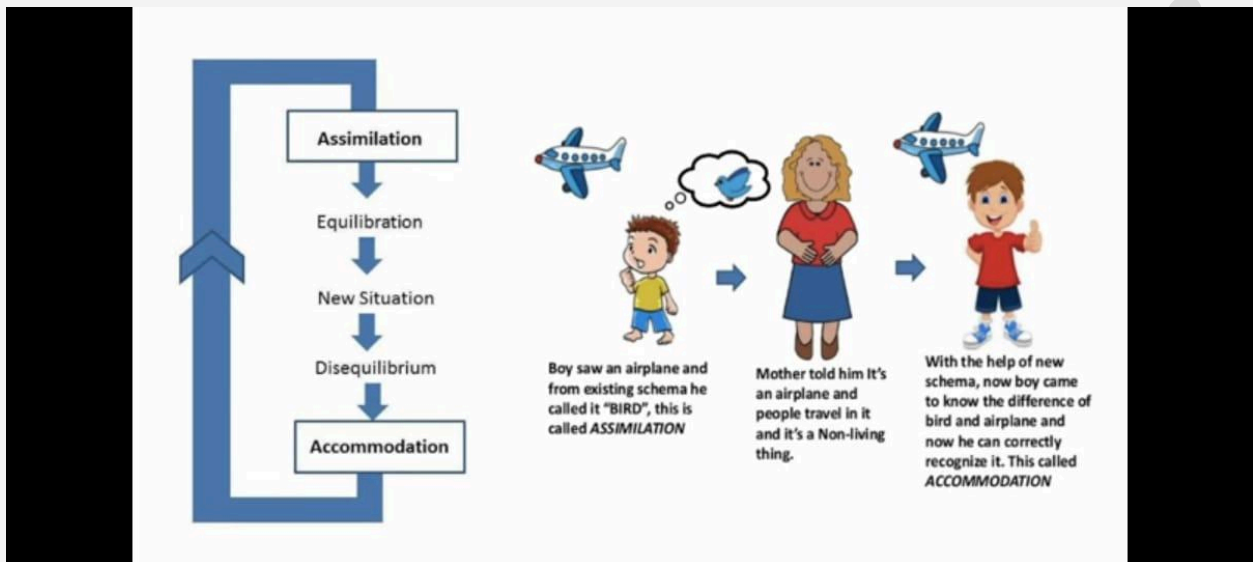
Assimilation

Equilibration

New Situation

Disequilibrium

Accommodation

Boy saw an airplane and from existing schema he called it "BIRD", this is called *ASSIMILATION*

Mother told him It's an airplane and people travel in it and it's a Non-living thing.

With the help of new schema, now boy came to know the difference of bird and airplane and now he can correctly recognize it. This called *ACCOMMODATION*